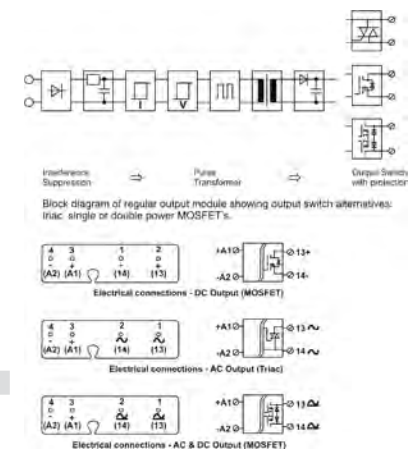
Interference Suppression ⇒ Pulse Transformer ⇒ Output Switch with protection

Block diagram of regular output module showing output switch alternatives: triac, single or double power MOSFET's.

4 3 1 2
- + + -
(A2) (A1) (14) (13)

+A1 13+
-A2 14-

Electrical connections - DC Output (MOSFET)

4 3 2 1
- + ~ ~
(A2) (A1) (14) (13)

+A1 13 ~
-A2 14 ~

Electrical connections - AC Output (Triac)

4 3 2 1
- + ~ ~
(A2) (A1) (14) (13)

+A1 13
-A2 14

Electrical connections - AC & DC Output (MOSFET)